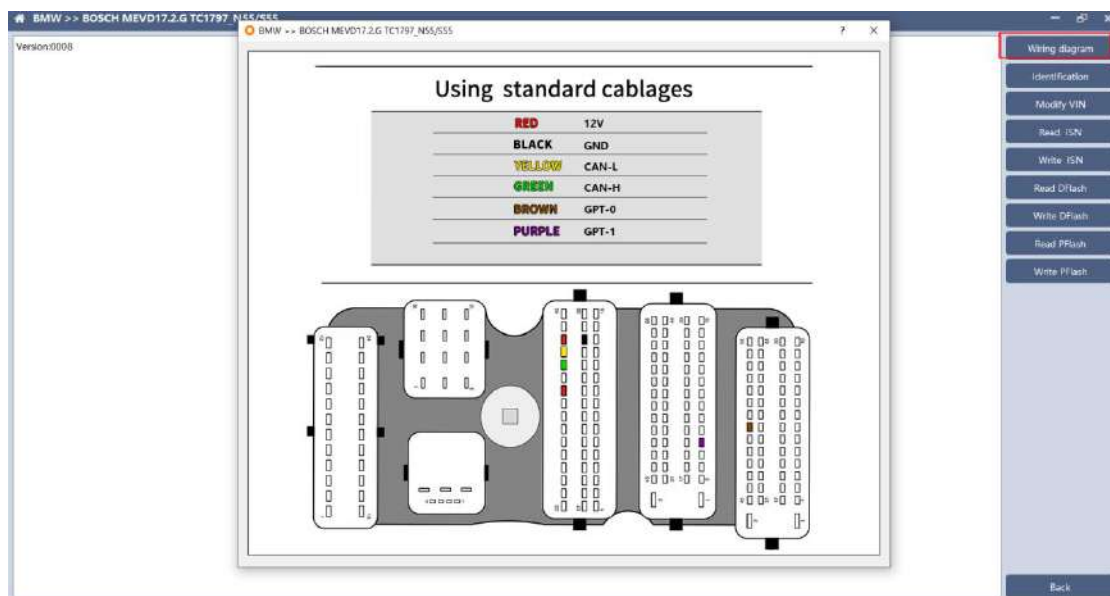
BMW >> BOSCH MEVD17.2.G TC1797_N55/S55

Version:0008

BMW >> BOSCH MEVD17.2.G TC1797_N55/S55

?

×

Using standard cablages

| RED | 12V |
|---|---|
| BLACK | GND |
| YELLOW | CAN-L |
| GREEN | CAN-H |
| BROWN | GPT-0 |
| PURPLE | GPT-1 |

Wiring diagram

Identification

Modify VIN

Read ISN

Write ISN

Read DFlash

Write DFlash

Read PFlash

Write PFlash

Back